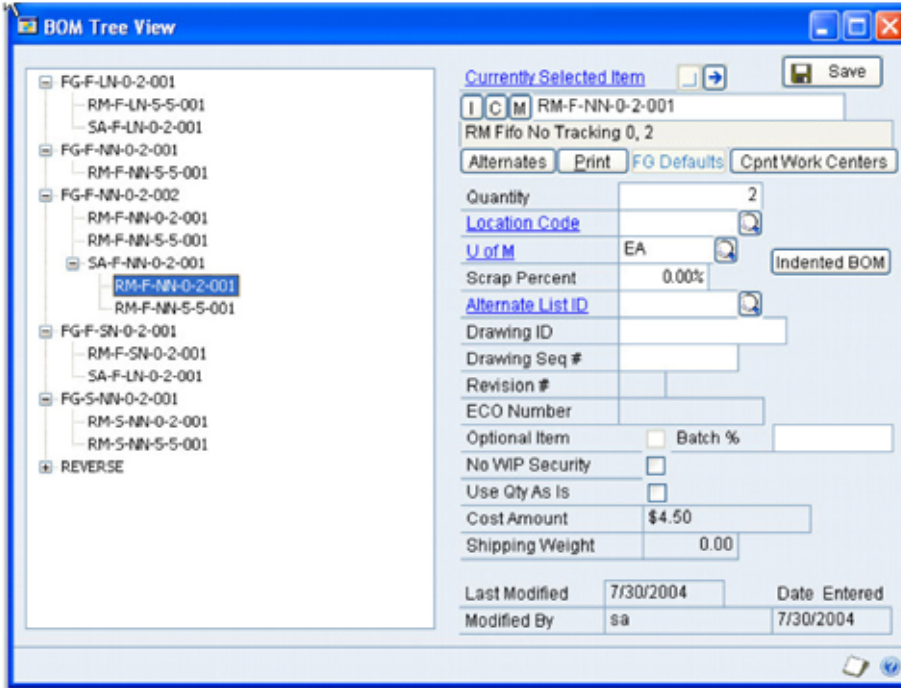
BOM Tree View

FG-F-LN-0-2-001
RM-F-LN-5-5-001
SA-F-LN-0-2-001
FG-F-NN-0-2-001
RM-F-NN-5-5-001
FG-F-NN-0-2-002
RM-F-NN-0-2-001
RM-F-NN-5-5-001
SA-F-NN-0-2-001
RM-F-NN-0-2-001
RM-F-NN-5-5-001
FG-F-SN-0-2-001
RM-F-SN-0-2-001
SA-F-LN-0-2-001
FG-S-NN-0-2-001
RM-S-NN-0-2-001
RM-S-NN-5-5-001
REVERSE

Currently Selected Item
Save
I C M RM-F-NN-0-2-001
RM Fifo No Tracking 0, 2
Alternates
Print
FG Defaults
Cpnt Work Centers

| | |
|---|---|
| Quantity | 2 |
| Location Code | |
| U of M | EA |
| Scrap Percent | 0.00% |
| Alternate List ID | |
| Drawing ID | |
| Drawing Seq # | |
| Revision # | |
| ECO Number | |
| Optional Item | Batch % |
| No WIP Security | |
| Use Qty As Is | |
| Cost Amount | $4.50 |
| Shipping Weight | 0.00 |

Indented BOM

Last Modified 7/30/2004 Date Entered
Modified By sa 7/30/2004